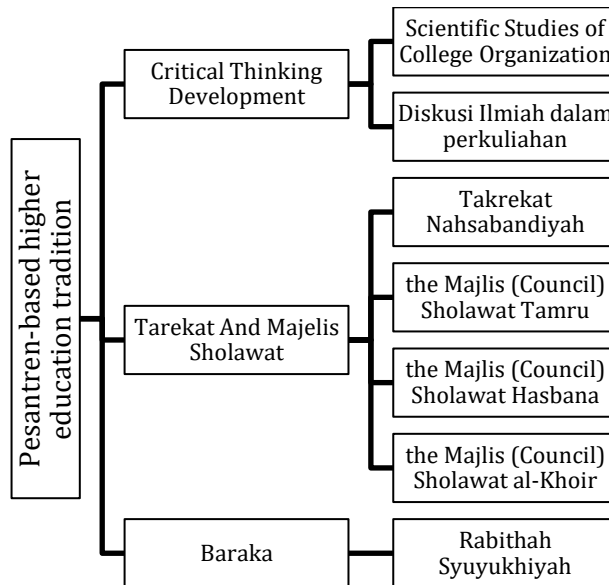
Pesantren-based higher education tradition

Critical Thinking Development

Scientific Studies of College Organization

Diskusi Ilmiah dalam perkuliahan

Tarekat And Majelis Sholawat

Takrekat Nahsabandiyah

the Majlis (Council) Sholawat Tamru

the Majlis (Council) Sholawat Hasbana

the Majlis (Council) Sholawat al-Khoir

Baraka

Rabithah Syuyukhiyah